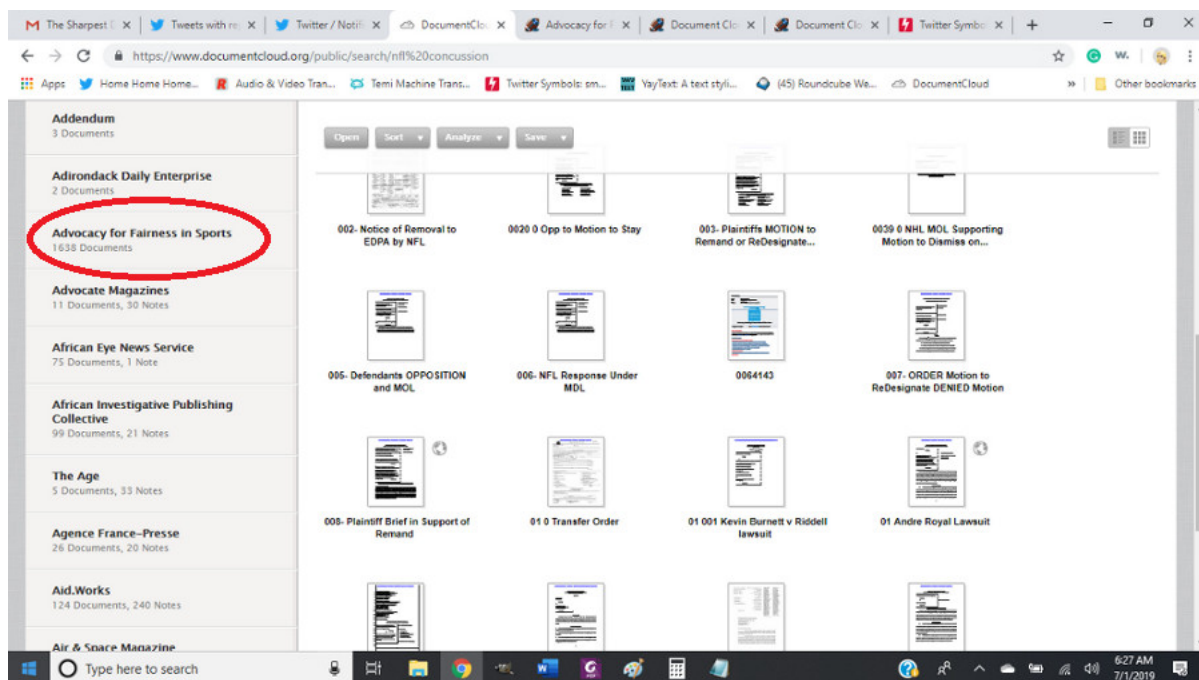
The Sharpest | Tweets with re | Twitter / Notifi | DocumentCl | Advocacy for F | Document Cl | Document Cl | Twitter Symbo

https://www.documentcloud.org/public/search/nfl%20concussion

Apps | Home Home Home... | Audio & Video Tran... | Temi Machine Trans... | Twitter Symbols: sm... | YayText: A text styli... | (45) Roundcube We... | DocumentCloud | Other bookmarks

Addendum
3 Documents

Adirondack Daily Enterprise
2 Documents

Advocacy for Fairness in Sports
1638 Documents

Advocate Magazines
11 Documents, 30 Notes

African Eye News Service
75 Documents, 1 Note

African Investigative Publishing Collective
99 Documents, 21 Notes

The Age
5 Documents, 33 Notes

Agence France-Presse
26 Documents, 20 Notes

Aid.Works
124 Documents, 240 Notes

Air & Space Magazine

Open | Sort | Analyze | Save

002- Notice of Removal to EDPA by NFL

0020 0 Opp to Motion to Stay

003- Plaintiffs MOTION to Remand or ReDesignate...

0039 0 NHL MOL Supporting Motion to Dismiss on...

005- Defendants OPPOSITION and MOL

006- NFL Response Under MDL

0064143

007- ORDER Motion to ReDesignate DENIED Motion

008- Plaintiff Brief in Support of Remand

01 0 Transfer Order

01 001 Kevin Burnett v Riddell lawsuit

01 Andre Royal Lawsuit

Type here to search

6:27 AM
7/1/2019